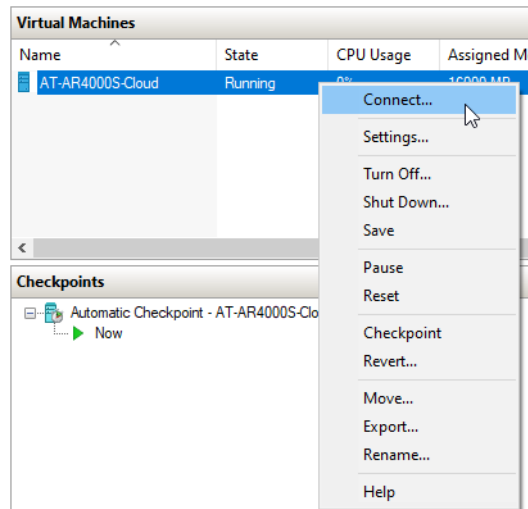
Virtual Machines

| Name | State | CPU Usage | Assigned M |
|---|---|---|---|
| AT-AR4000S-Cloud | Running | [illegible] | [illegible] |

Connect...
Settings...
Turn Off...
Shut Down...
Save
Pause
Reset
Checkpoint
Revert...
Move...
Export...
Rename...
Help

Checkpoints

Automatic Checkpoint - AT-AR4000S-Clo
Now